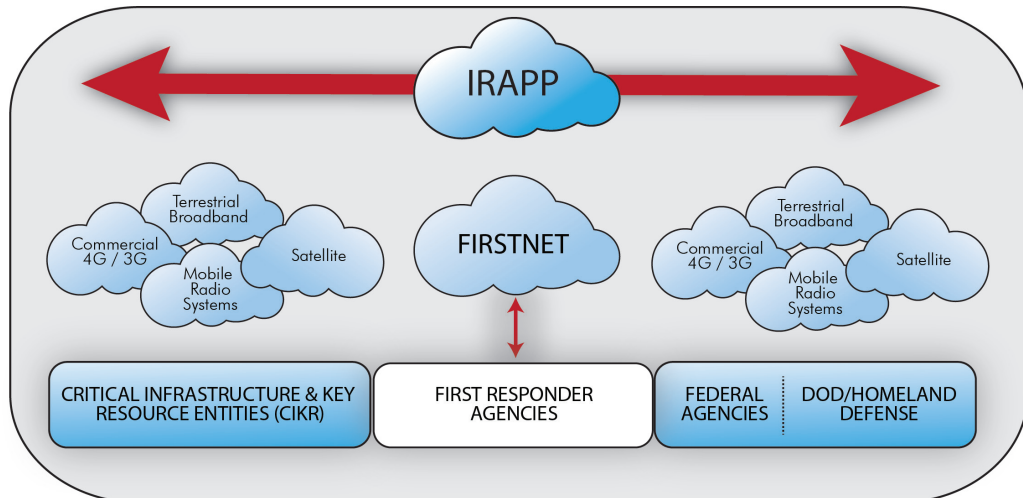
IRAPP

Terrestrial Broadband

Commercial 4G / 3G

Mobile Radio Systems

Satellite

FIRSTNET

Terrestrial Broadband

Commercial 4G / 3G

Mobile Radio Systems

Satellite

CRITICAL INFRASTRUCTURE & KEY RESOURCE ENTITIES (CIKR)

FIRST RESPONDER AGENCIES

FEDERAL AGENCIES

DOD/HOMELAND DEFENSE